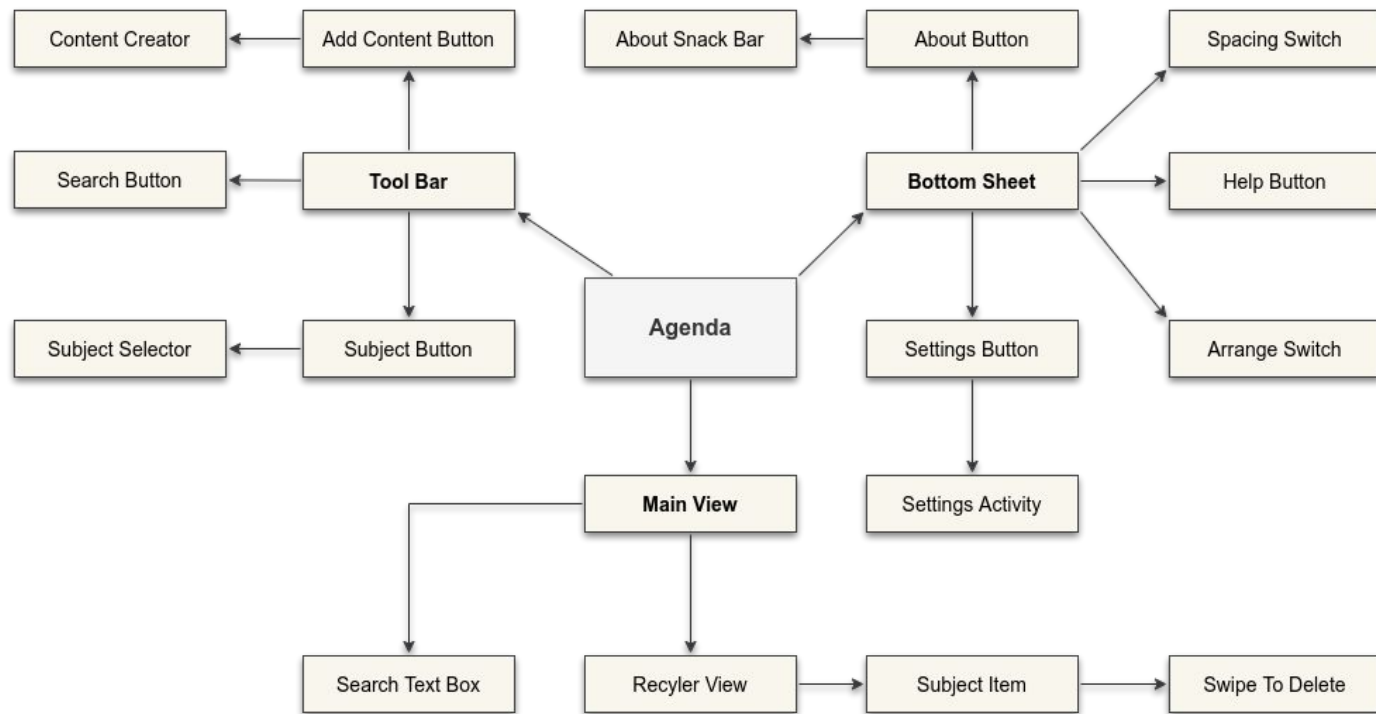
Content Creator

Add Content Button

About Snack Bar

About Button

Spacing Switch

Search Button

Tool Bar

Bottom Sheet

Help Button

Subject Selector

Subject Button

Agenda

Settings Button

Arrange Switch

Main View

Settings Activity

Search Text Box

Recyler View

Subject Item

Swipe To Delete